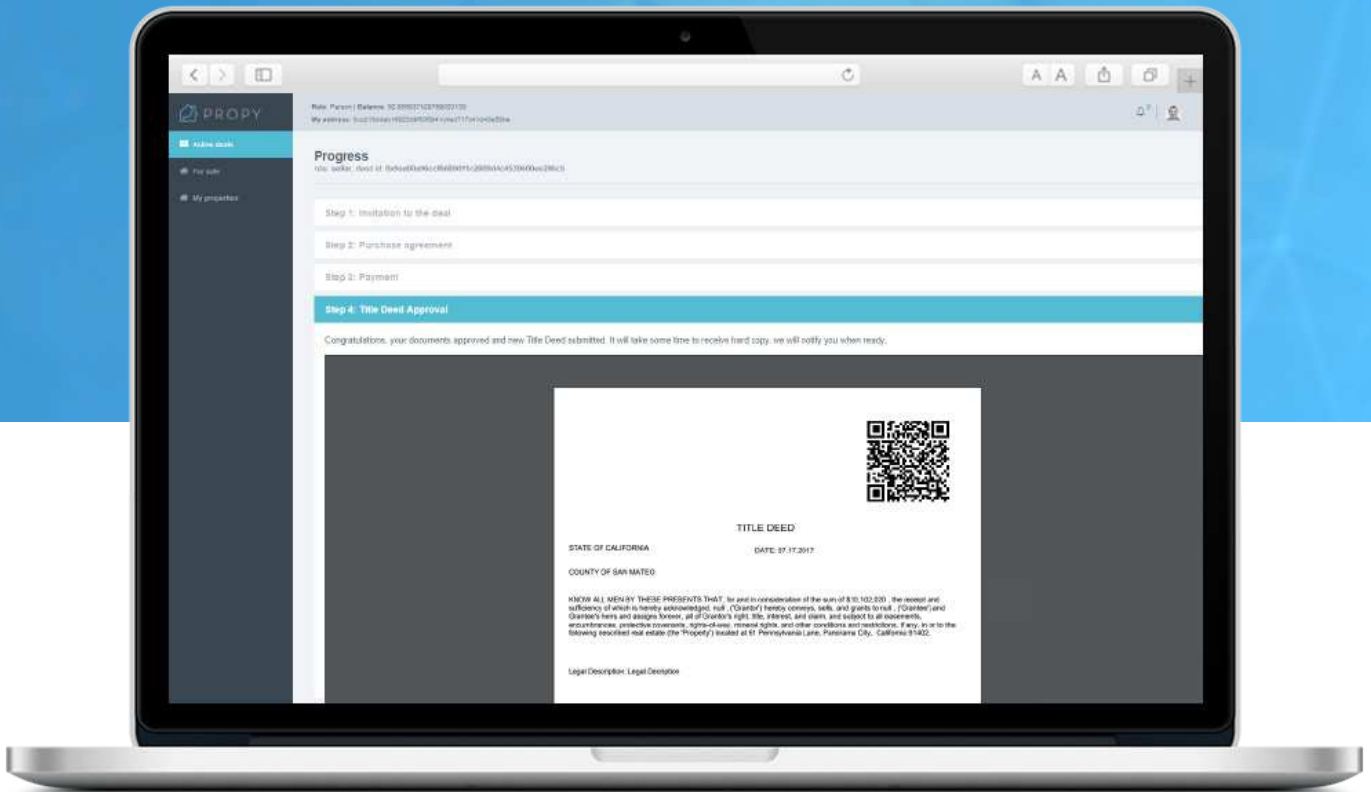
A A

PROPY

Role: Person | Balance: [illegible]
My address: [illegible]

Active deals
For sale
My properties

Progress
role: seller, deal id: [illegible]

Step 1: Invitation to the deal

Step 2: Purchase agreement

Step 3: Payment

Step 4: Title Deed Approval

Congratulations, your documents approved and new Title Deed submitted. It will take some time to receive hard copy, we will notify you when ready.

TITLE DEED

STATE OF CALIFORNIA DATE: 07.17.2017

COUNTY OF SAN MATEO

KNOW ALL MEN BY THESE PRESENTS THAT, for and in consideration of the sum of $10,102,020 , the receipt and sufficiency of which is hereby acknowledged, null , ("Grantor") hereby conveys, sells, and grants to null , ("Grantee") and Grantee's heirs and assigns forever, all of Grantor's right, title, interest, and claim, and subject to all easements, encumbrances, protective covenants, rights-of-way, mineral rights, and other conditions and restrictions, if any, in or to the following described real estate (the "Property") located at 61 Pennsylvania Lane, Panorama City, California 91402.

Legal Description: Legal Description